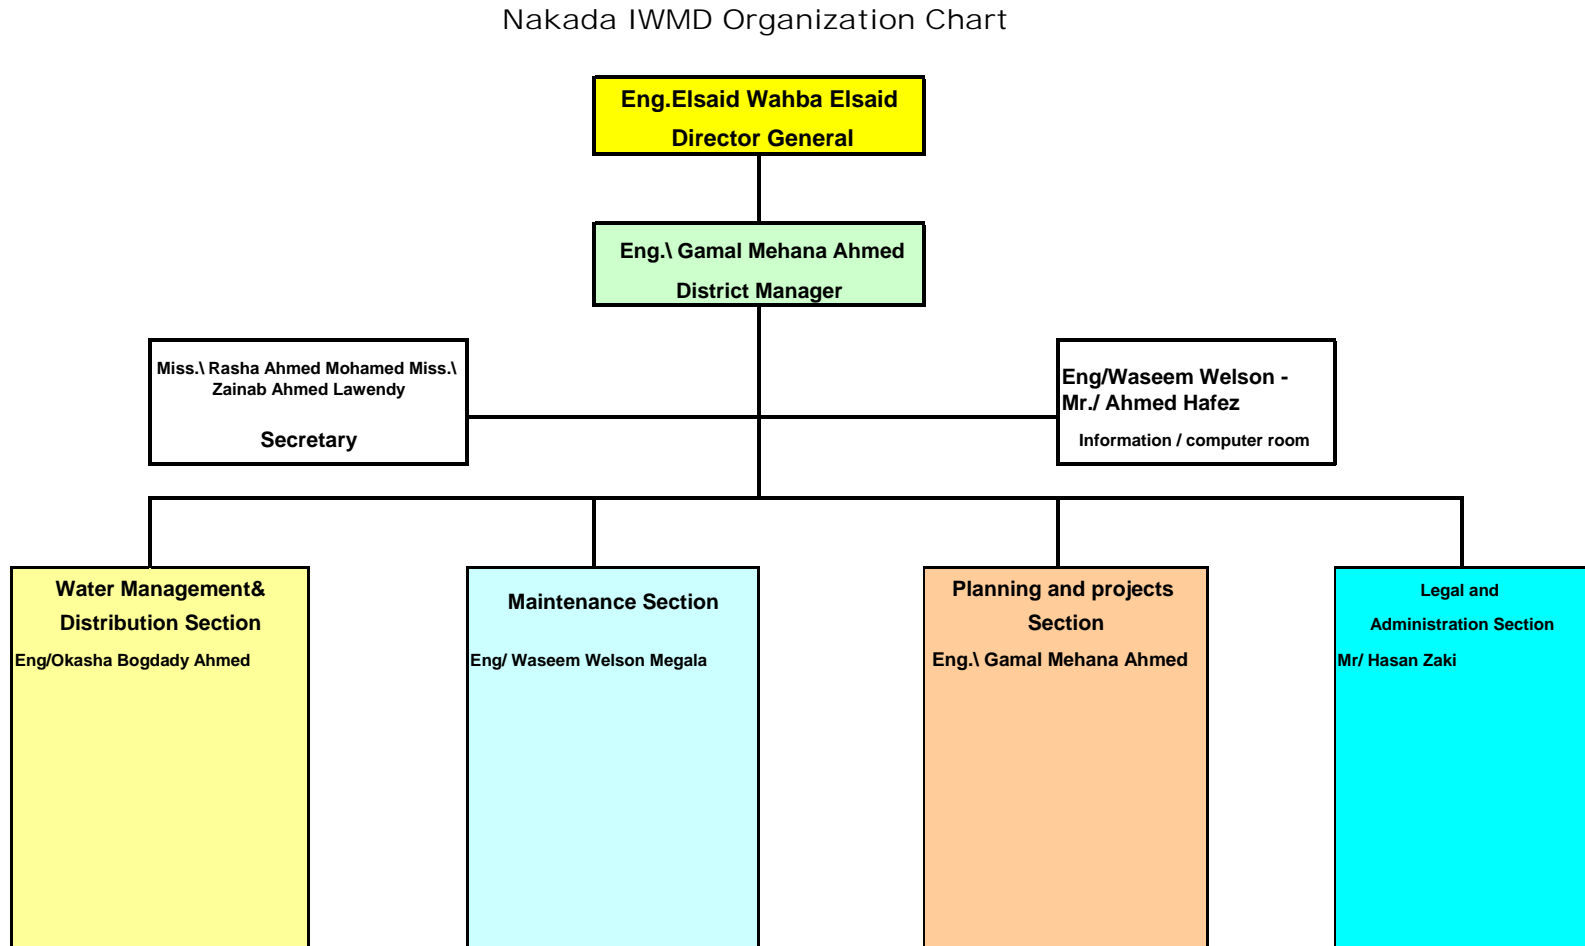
Nakada IWMD Organization Chart

Eng.Elsaid Wahba Elsaid
Director General

Eng.\ Gamal Mehana Ahmed
District Manager

Miss.\ Rasha Ahmed Mohamed Miss.\ Zainab Ahmed Lawendy
Secretary

Eng/Waseem Welson - Mr./ Ahmed Hafez
Information / computer room

Water Management& Distribution Section
Eng/Okasha Bogdady Ahmed

Maintenance Section
Eng/ Waseem Welson Megala

Planning and projects Section
Eng.\ Gamal Mehana Ahmed

Legal and Administration Section
Mr/ Hasan Zaki